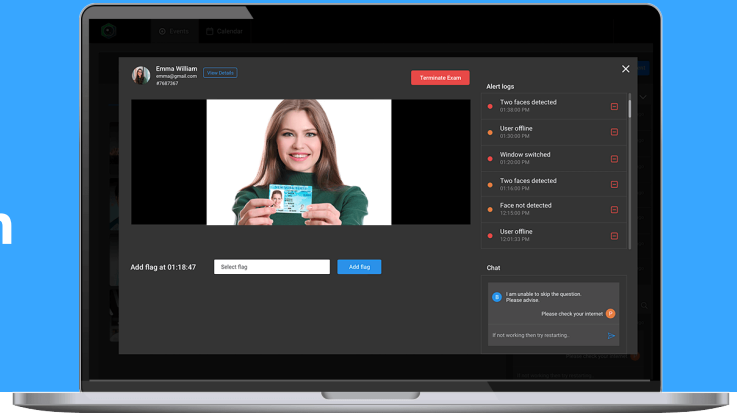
Events Calendar

Emma William
emma@gmail.com
#7687367
View Details

Terminate Exam

Add flag at 01:18:47
Select flag
Add flag

Alert logs

Two faces detected
01:38:00 PM

User offline
01:30:00 PM

Window switched
01:20:00 PM

Two faces detected
01:16:00 PM

Face not detected
12:15:00 PM

User offline
12:01:33 PM

Chat

I am unable to skip the question. Please advise.

Please check your internet

If not working then try restarting.